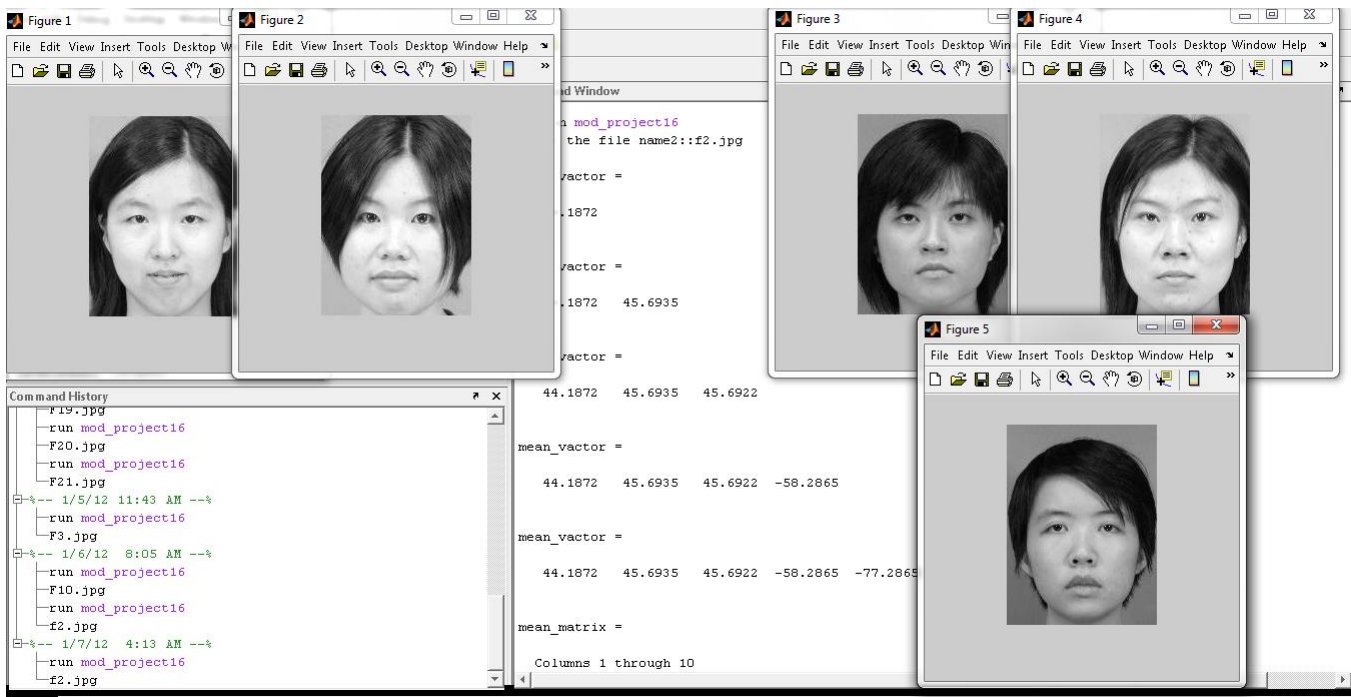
Figure 1
File Edit View Insert Tools Desktop W

Figure 2
File Edit View Insert Tools Desktop Window Help

Figure 3
File Edit View Insert Tools Desktop Win

Figure 4
File Edit View Insert Tools Desktop Window Help

nd Window

n mod_project16
the file name2::f2.jpg

vactor =

.1872

vactor =

.1872 45.6935

vactor =

44.1872 45.6935 45.6922

mean_vactor =

44.1872 45.6935 45.6922 -58.2865

mean_vactor =

44.1872 45.6935 45.6922 -58.2865 -77.2865

mean_matrix =

Columns 1 through 10

Figure 5
File Edit View Insert Tools Desktop Window Help

Command History
F19.jpg
run mod_project16
F20.jpg
run mod_project16
F21.jpg
%-- 1/5/12 11:43 AM --%
run mod_project16
F3.jpg
%-- 1/6/12 8:05 AM --%
run mod_project16
F10.jpg
run mod_project16
f2.jpg
%-- 1/7/12 4:13 AM --%
run mod_project16
f2.jpg